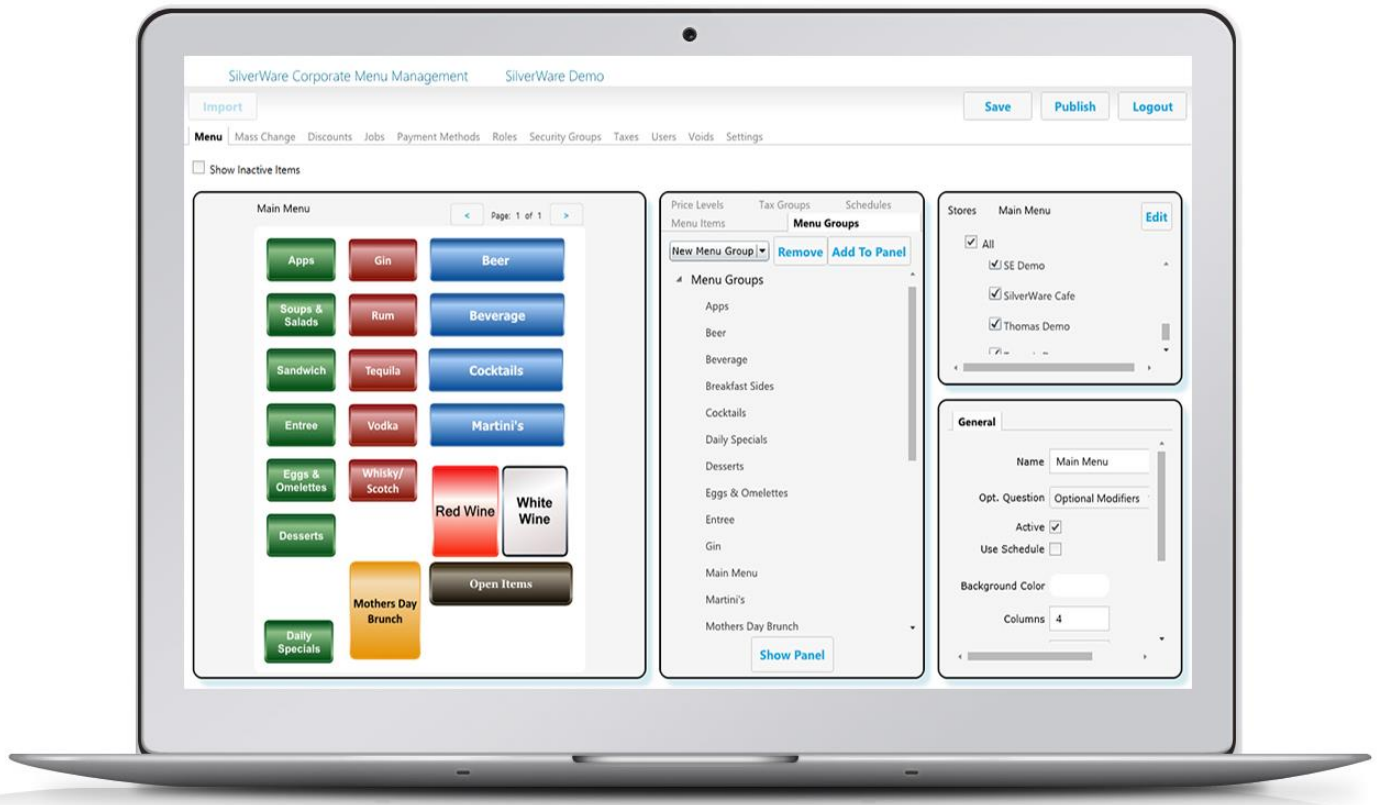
SilverWare Corporate Menu Management SilverWare Demo

Import

Save Publish Logout

Menu Mass Change Discounts Jobs Payment Methods Roles Security Groups Taxes Users Voids Settings

Show Inactive Items

Main Menu

< Page: 1 of 1 >

Apps
Gin
Beer
Soups & Salads
Rum
Beverage
Sandwich
Tequila
Cocktails
Entree
Vodka
Martini's
Eggs & Omelettes
Whisky/ Scotch
Red Wine
White Wine
Desserts
Mothers Day Brunch
Open Items
Daily Specials

Price Levels Tax Groups Schedules
Menu Items Menu Groups

New Menu Group Remove Add To Panel

Menu Groups
Apps
Beer
Beverage
Breakfast Sides
Cocktails
Daily Specials
Desserts
Eggs & Omelettes
Entree
Gin
Main Menu
Martini's
Mothers Day Brunch

Show Panel

Stores Main Menu Edit

All
SE Demo
SilverWare Cafe
Thomas Demo

General

Name Main Menu
Opt. Question Optional Modifiers
Active
Use Schedule
Background Color
Columns 4